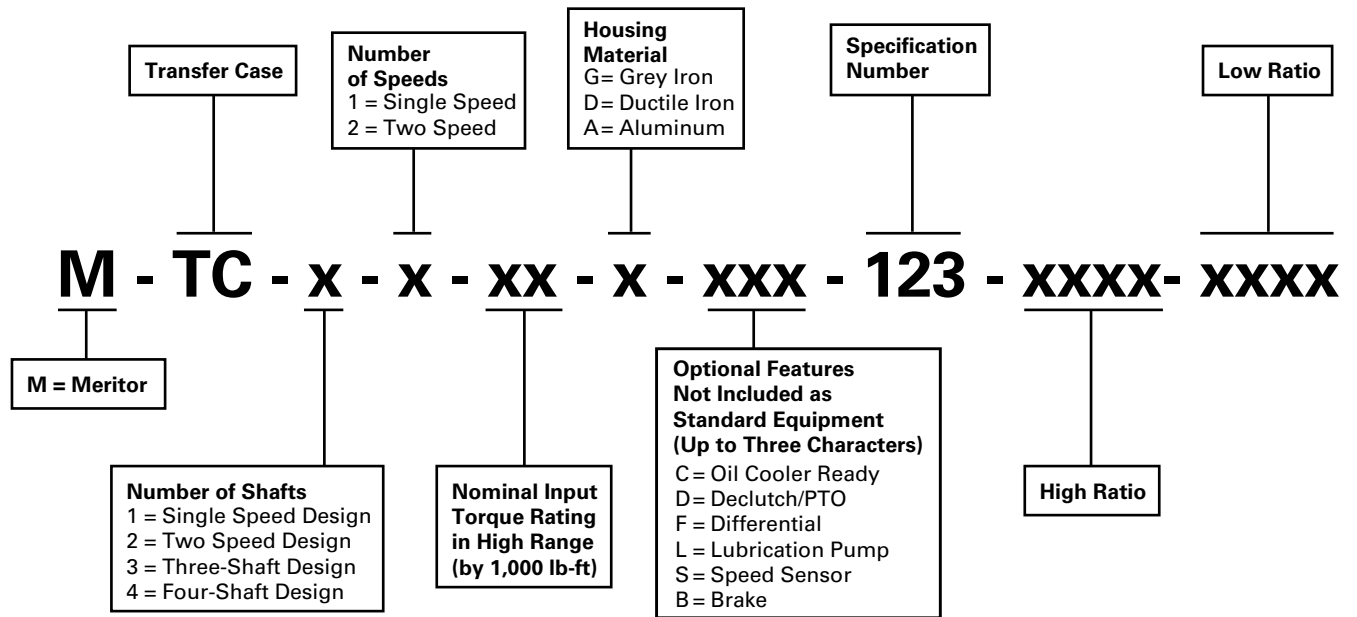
Transfer Case

Number of Speeds
1 = Single Speed
2 = Two Speed

Housing Material
G= Grey Iron
D= Ductile Iron
A= Aluminum

Specification Number

Low Ratio

M - TC - x - x - xx - x - xxx - 123 - xxxx- xxxx

M = Meritor

Number of Shafts
1 = Single Speed Design
2 = Two Speed Design
3 = Three-Shaft Design
4 = Four-Shaft Design

Nominal Input Torque Rating in High Range (by 1,000 lb-ft)

Optional Features Not Included as Standard Equipment (Up to Three Characters)
C = Oil Cooler Ready
D = Declutch/PTO
F = Differential
L = Lubrication Pump
S = Speed Sensor
B = Brake

High Ratio